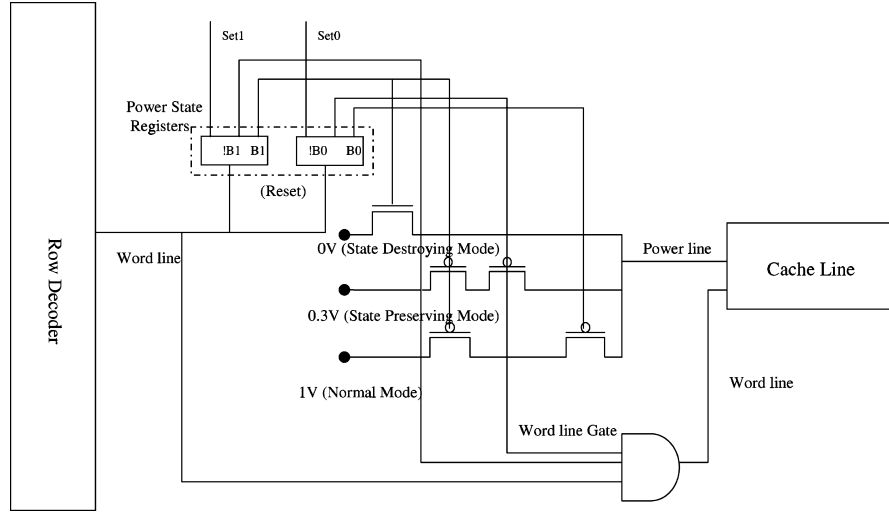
Set1

Set0

Power State Registers

!B1 B1

!B0 B0

(Reset)

Row Decoder

Word line

0V (State Destroying Mode)

Power line

Cache Line

0.3V (State Preserving Mode)

1V (Normal Mode)

Word line

Word line Gate